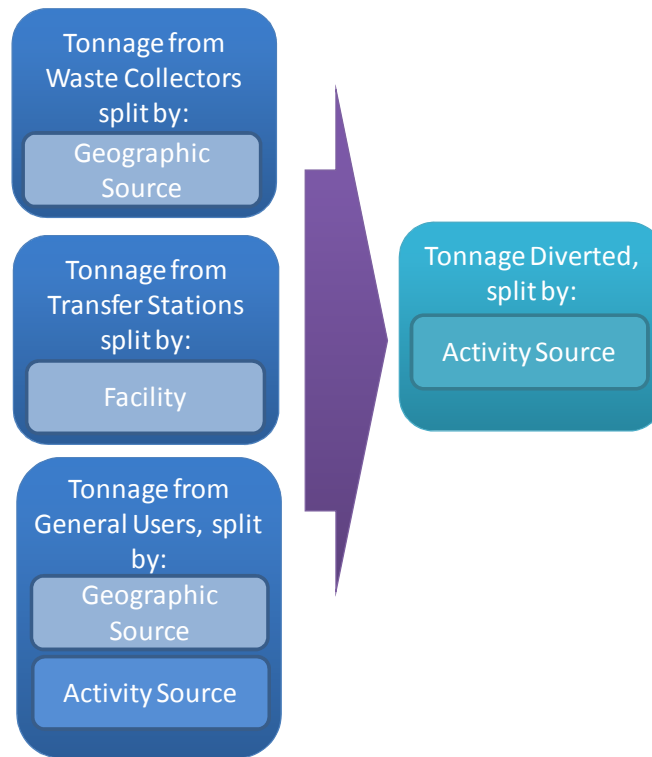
Tonnage from Waste Collectors split by:

Geographic Source

Tonnage from Transfer Stations split by:

Facility

Tonnage from General Users, split by:

Geographic Source

Activity Source

Tonnage Diverted, split by:

Activity Source